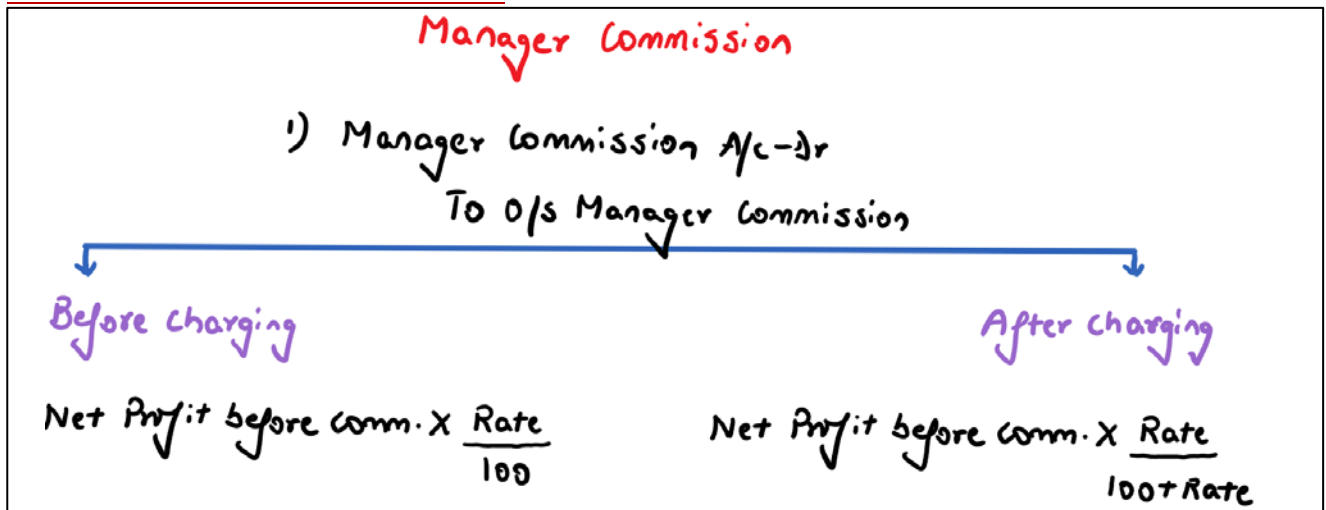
Manager Commission

1) Manager Commission A/c - Dr
To O/s Manager Commission

Before charging

After charging

Net Profit before comm. X $\frac{Rate}{100}$

Net Profit before comm. X $\frac{Rate}{100+Rate}$